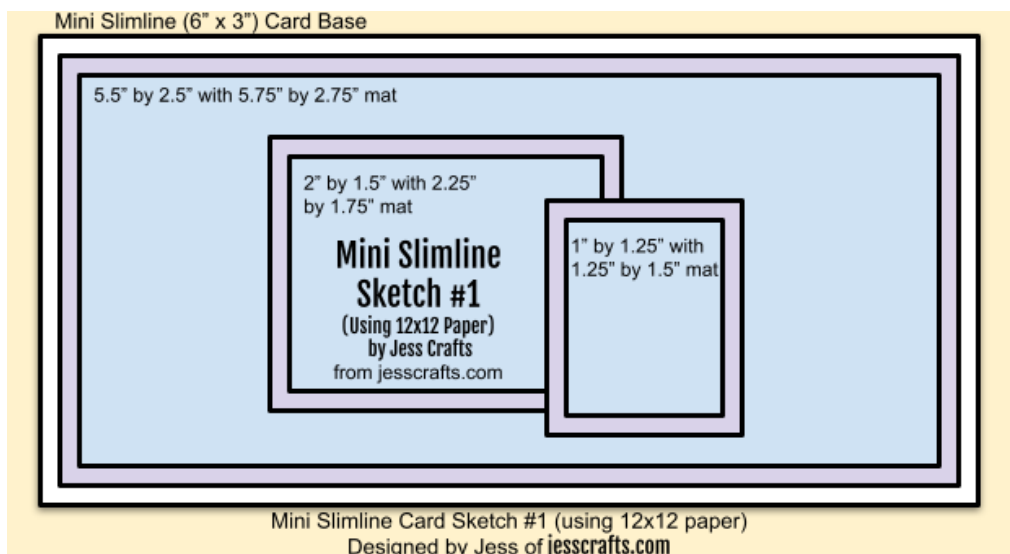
Mini Slimline (6" x 3") Card Base

5.5" by 2.5" with 5.75" by 2.75" mat

2" by 1.5" with 2.25" by 1.75" mat

Mini Slimline Sketch #1
(Using 12x12 Paper)
by Jess Crafts
from jesscrafts.com

1" by 1.25" with 1.25" by 1.5" mat

Mini Slimline Card Sketch #1 (using 12x12 paper)
Designed by Jess of jesscrafts.com